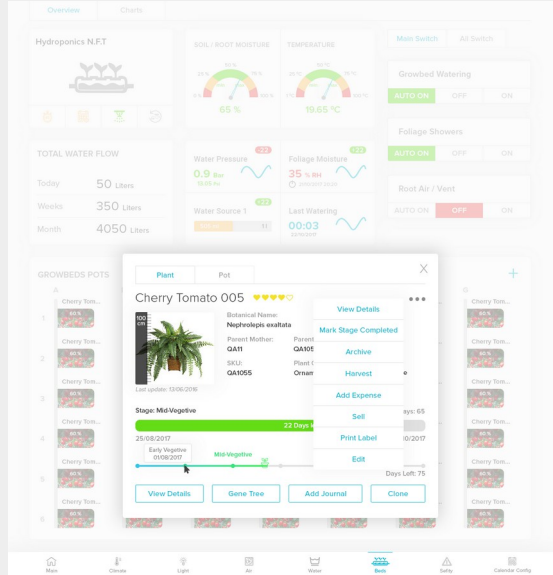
Overview Charts

Hydroponics N.F.T

SOIL / ROOT MOISTURE
65 %

TEMPERATURE
19.65 °C

Main Switch All Switch

Growbed Watering
AUTO ON OFF ON

Foliage Showers
AUTO ON OFF ON

Root Air / Vent
AUTO ON OFF ON

TOTAL WATER FLOW
Today 50 Liters
Weeks 350 Liters
Month 4050 Liters

Water Pressure
0.9 Bar

Foliage Moisture
35 % RH

Water Source 1

Last Watering
00:03

GROWBEDS POTS

Cherry Tom...
60 %

Plant Pot

Cherry Tomato 005

Botanical Name:
Nephrolepis exaltata

Parent Mother:
QA11

SKU:
QA1055

Last update: 13/06/2016

Stage: Mid-Vegetive

22 Days

25/08/2017

Early Vegetive
01/08/2017

Mid-Vegetive

Days Left: 75

View Details
Mark Stage Completed
Archive
Harvest
Add Expense
Sell
Print Label
Edit

View Details Gene Tree Add Journal Clone

Main Climate Light Air Water Beds Safety Calendar Config